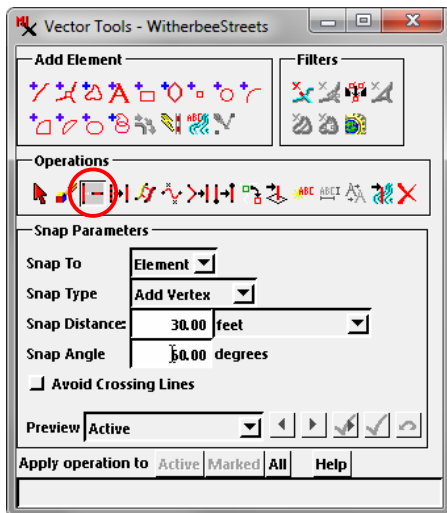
Vector Tools - WitherbeeStreets

Add Element

Filters

Operations

Snap Parameters

Snap To Element

Snap Type Add Vertex

Snap Distance 30.00 feet

Snap Angle 60.00 degrees

Avoid Crossing Lines

Preview Active

Apply operation to Active Marked All Help